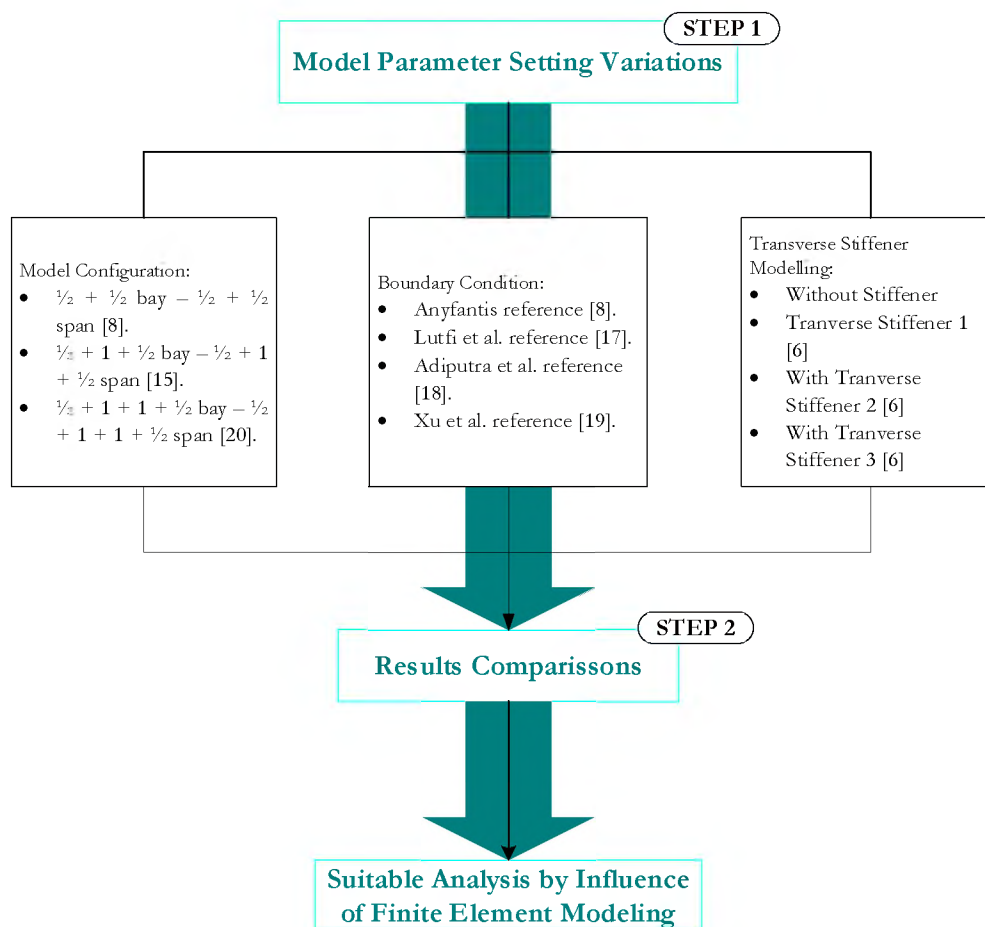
STEP 1

Model Parameter Setting Variations

Model Configuration:
- ½ + ½ bay – ½ + ½ span [8].
- ½ + 1 + ½ bay – ½ + 1 + ½ span [15].
- ½ + 1 + 1 + ½ bay – ½ + 1 + 1 + ½ span [20].

Boundary Condition:
- Anyfantis reference [8].
- Lutfi et al. reference [17].
- Adiputra et al. reference [18].
- Xu et al. reference [19].

Transverse Stiffener Modelling:
- Without Stiffener
- Tranverse Stiffener 1 [6]
- With Tranverse Stiffener 2 [6]
- With Tranverse Stiffener 3 [6]

STEP 2

Results Comparissons

Suitable Analysis by Influence of Finite Element Modeling